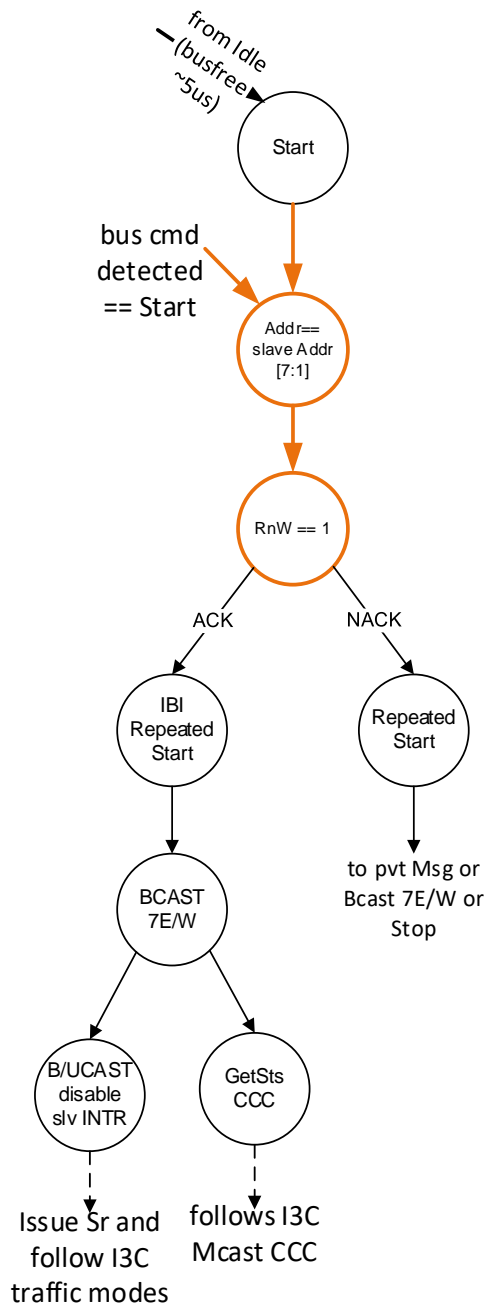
from Idle (busfree ~5us)

Start

bus cmd detected == Start

Addr== slave Addr [7:1]

RnW == 1

ACK

NACK

IBI Repeated Start

Repeated Start

to pvt Msg or Bcast 7E/W or Stop

BCAST 7E/W

B/UCAST disable slv INTR

GetSts CCC

Issue Sr and follow I3C traffic modes

follows I3C Mcast CCC